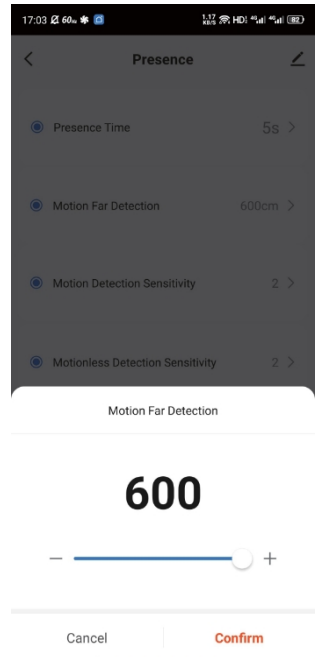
17:03 60m 1.17 KB/S HD 4G 4G 82

Presence

Presence Time 5s >

Motion Far Detection 600cm >

Motion Detection Sensitivity 2 >

Motionless Detection Sensitivity 2 >

Motion Far Detection

600

− +

Cancel

Confirm